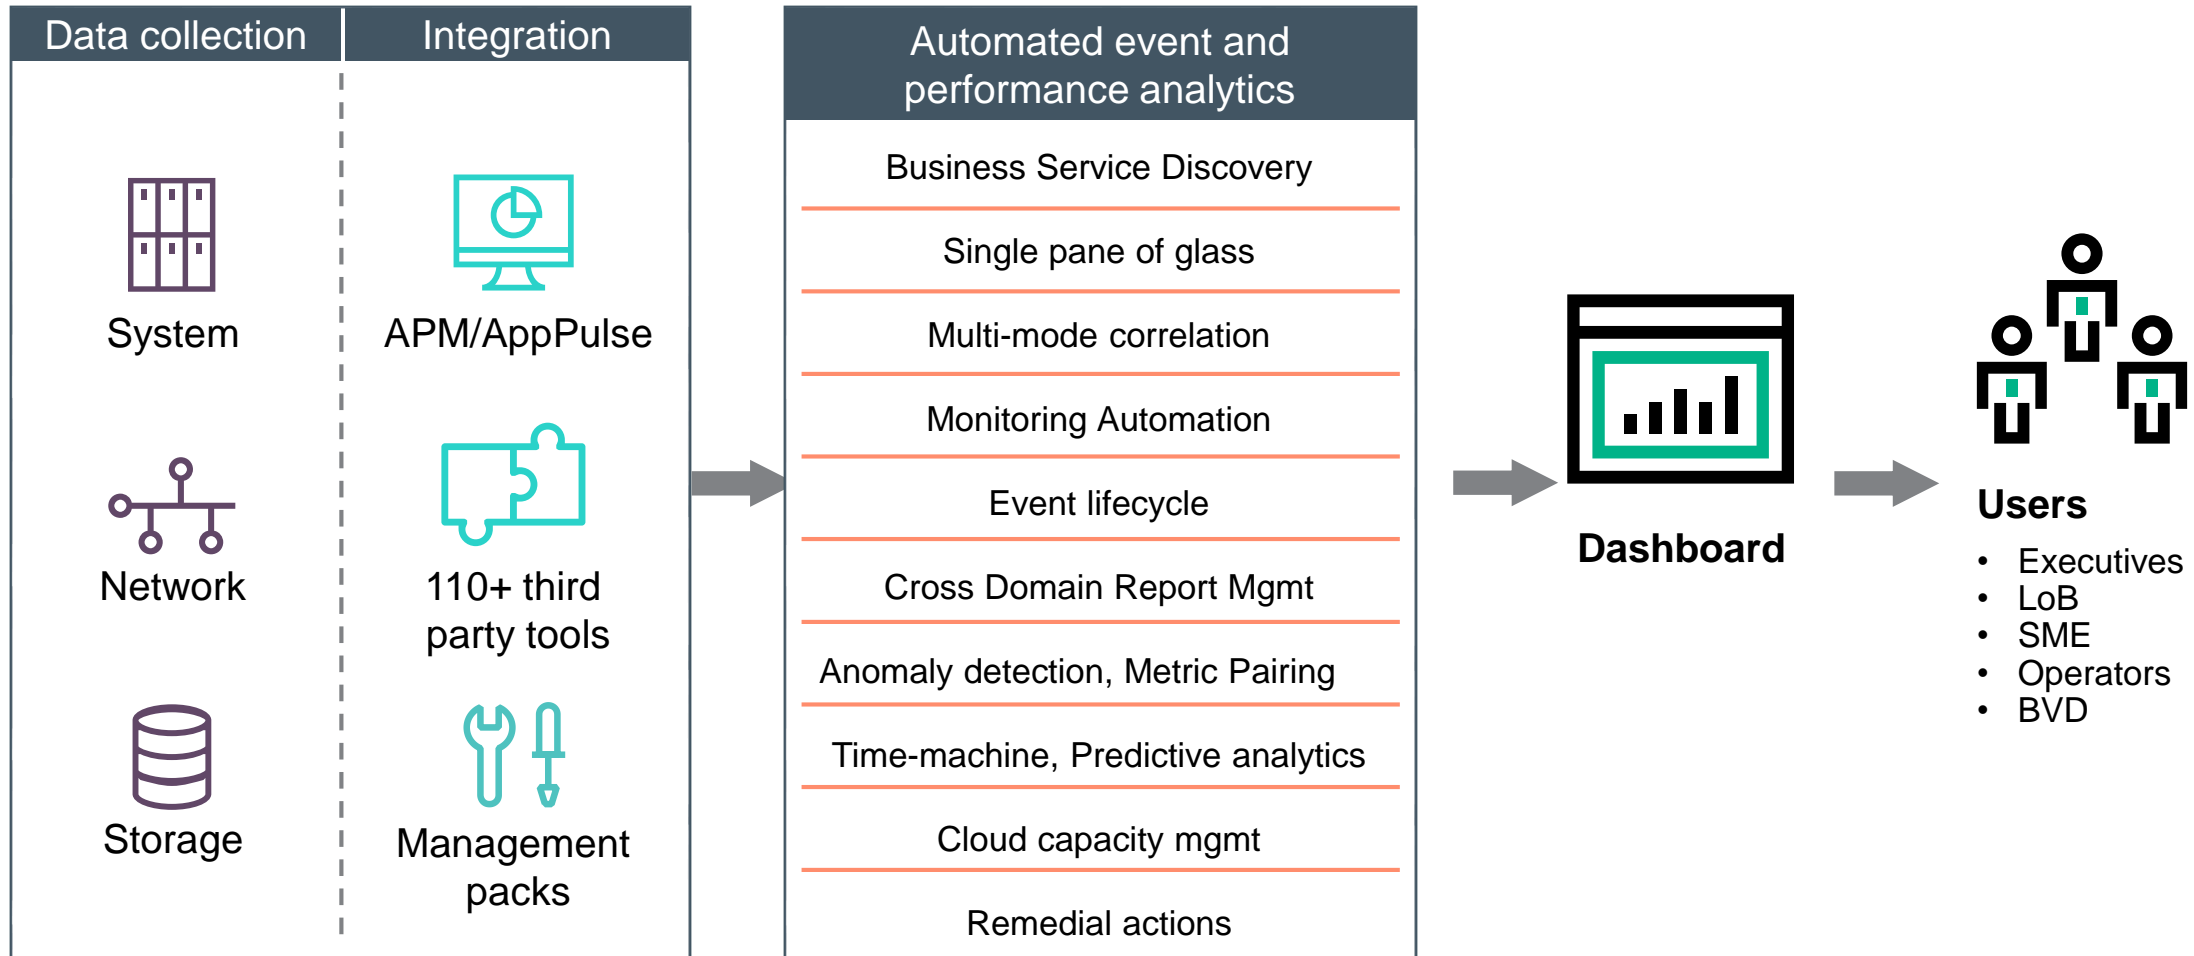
Data collection

System

Network

Storage

Integration

APM/AppPulse

110+ third party tools

Management packs

Automated event and performance analytics

Business Service Discovery

Single pane of glass

Multi-mode correlation

Monitoring Automation

Event lifecycle

Cross Domain Report Mgmt

Anomaly detection, Metric Pairing

Time-machine, Predictive analytics

Cloud capacity mgmt

Remedial actions

Dashboard

Users

- Executives
- LoB
- SME
- Operators
- BVD